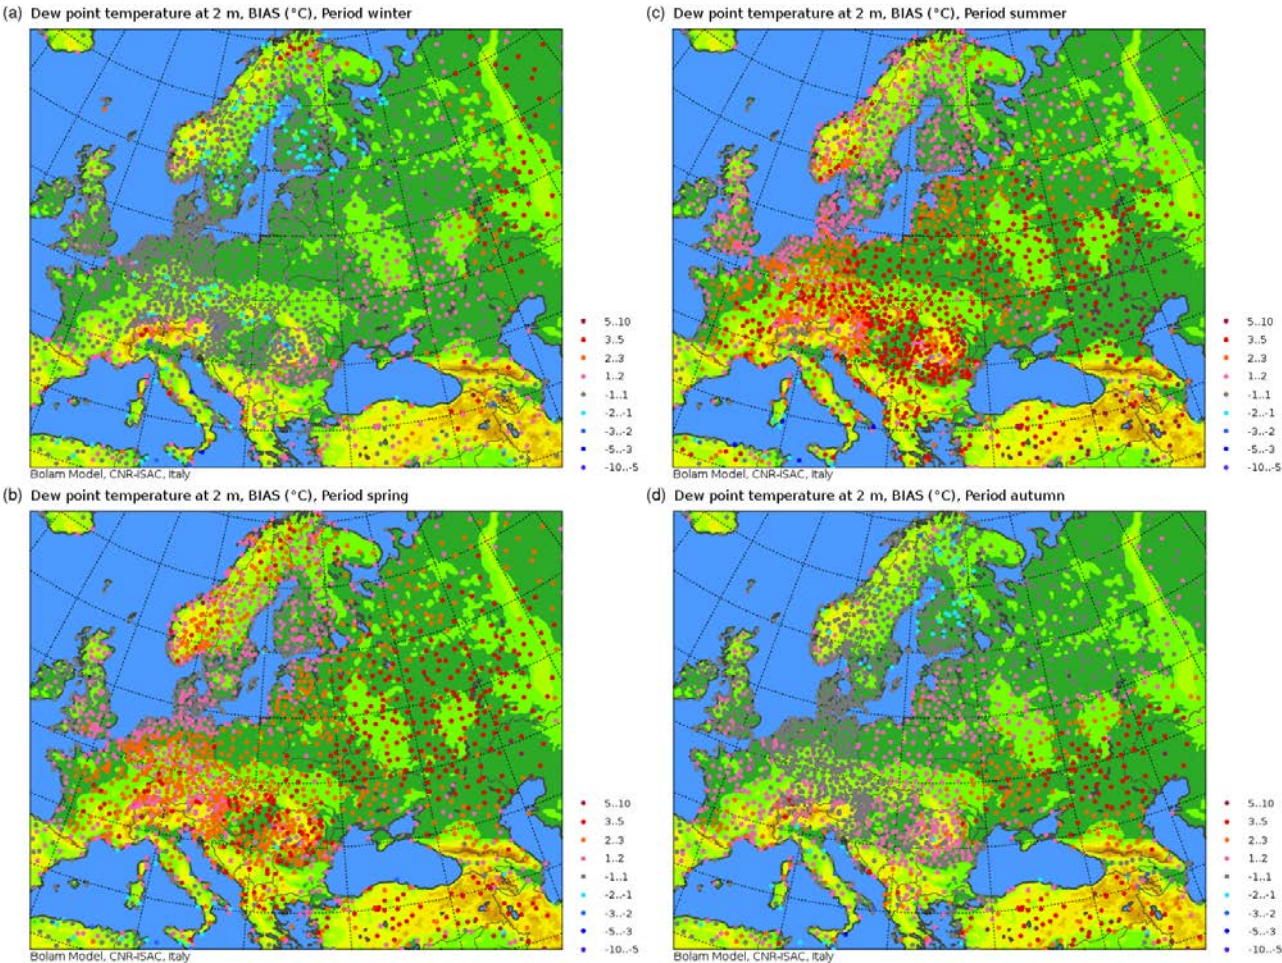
(a) Dew point temperature at 2 m, BIAS (°C), Period winter

5..10
3..5
2..3
1..2
-1..1
-2..-1
-3..-2
-5..-3
-10..-5

Bolam Model, CNR-ISAC, Italy

(c) Dew point temperature at 2 m, BIAS (°C), Period summer

5..10
3..5
2..3
1..2
-1..1
-2..-1
-3..-2
-5..-3
-10..-5

Bolam Model, CNR-ISAC, Italy

(b) Dew point temperature at 2 m, BIAS (°C), Period spring

5..10
3..5
2..3
1..2
-1..1
-2..-1
-3..-2
-5..-3
-10..-5

Bolam Model, CNR-ISAC, Italy

(d) Dew point temperature at 2 m, BIAS (°C), Period autumn

5..10
3..5
2..3
1..2
-1..1
-2..-1
-3..-2
-5..-3
-10..-5

Bolam Model, CNR-ISAC, Italy